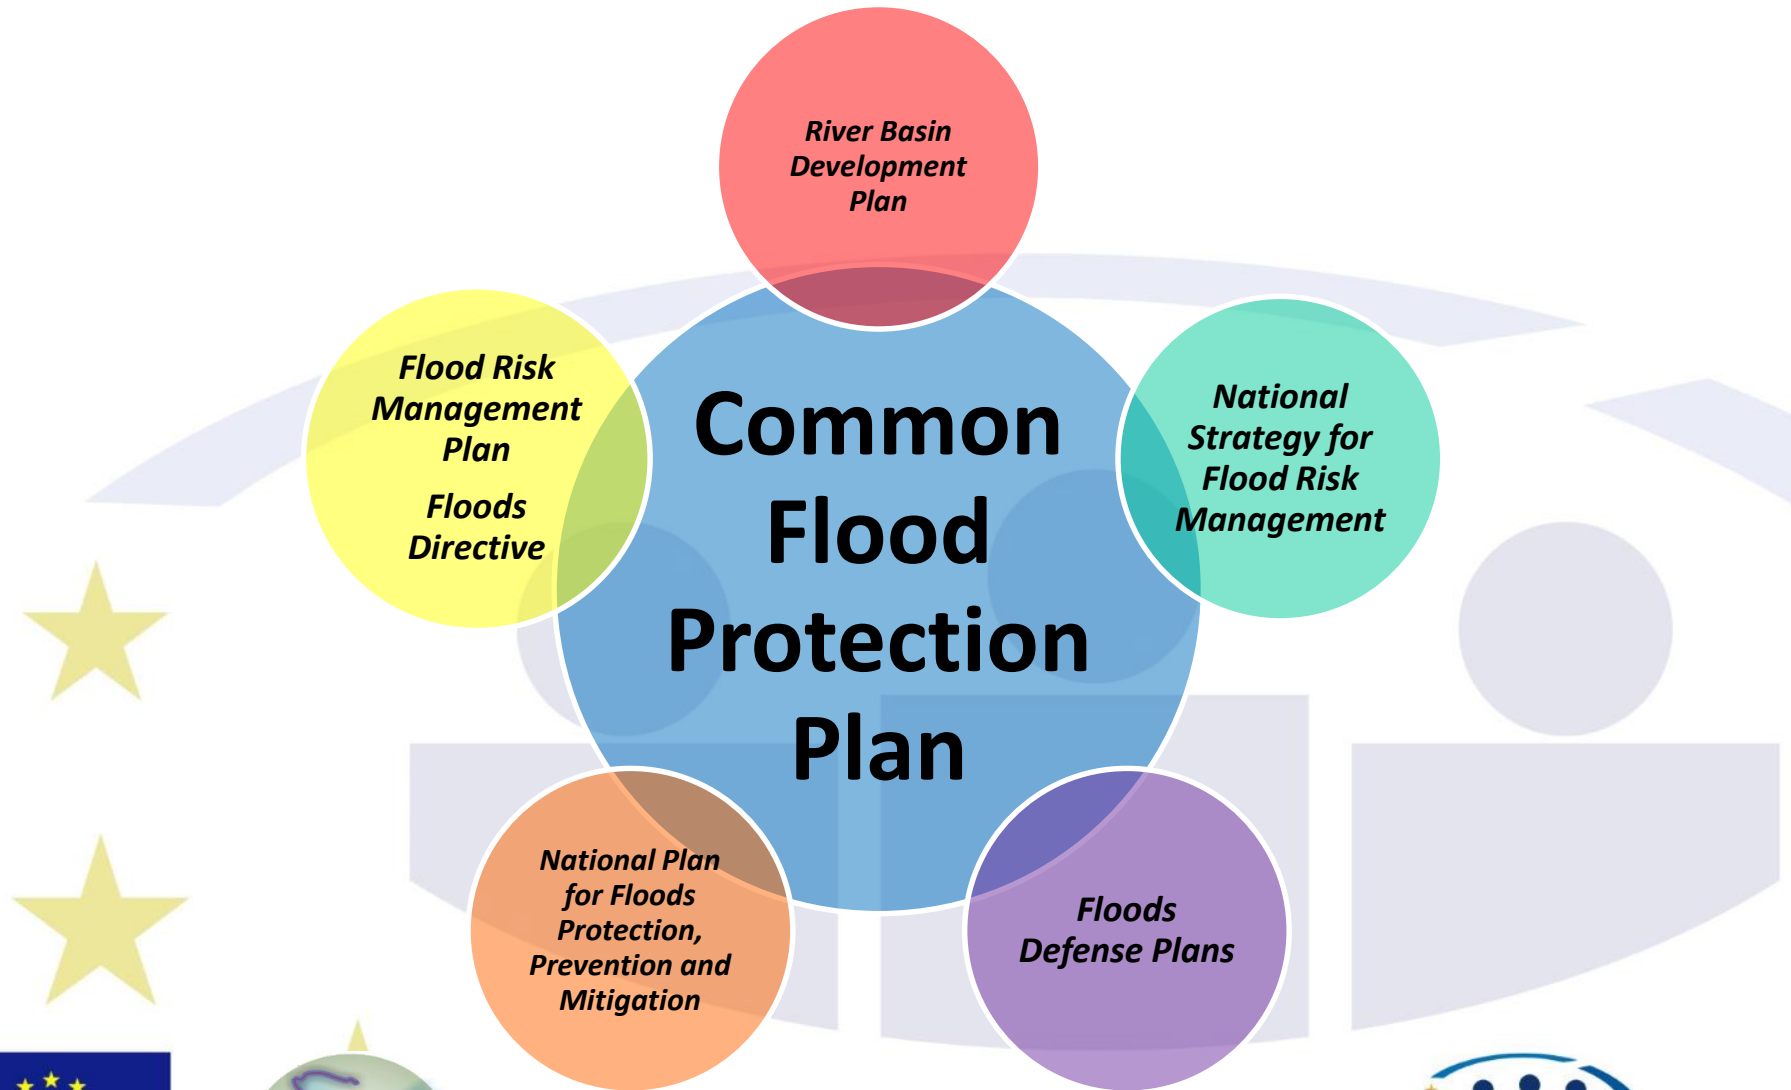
River Basin Development Plan

Flood Risk Management Plan

Floods Directive

Common Flood Protection Plan

National Strategy for Flood Risk Management

National Plan for Floods Protection, Prevention and Mitigation

Floods Defense Plans